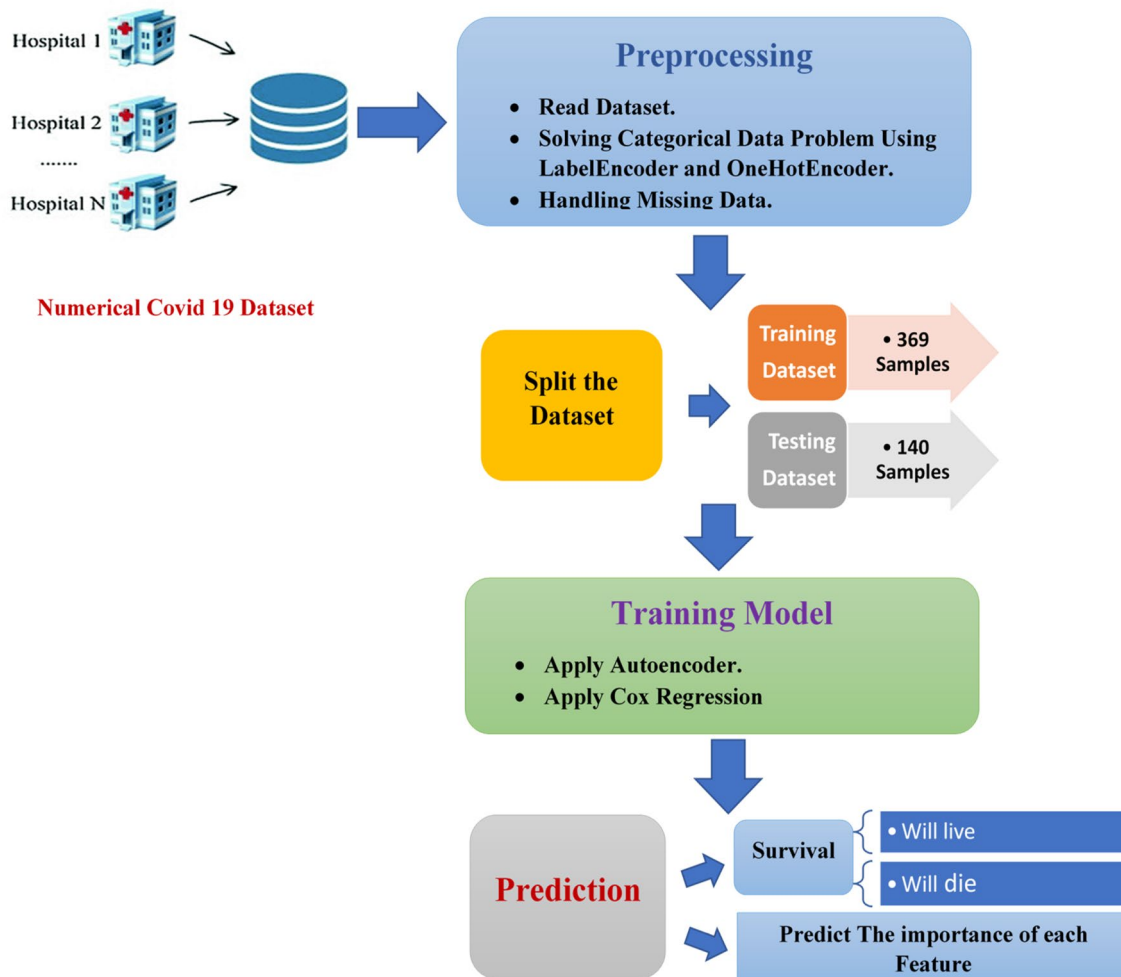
Hospital 1

Hospital 2

.......

Hospital N

Numerical Covid 19 Dataset

Preprocessing

- Read Dataset.
- Solving Categorical Data Problem Using LabelEncoder and OneHotEncoder.
- Handling Missing Data.

Split the Dataset

Training Dataset

• 369 Samples

Testing Dataset

• 140 Samples

Training Model

- Apply Autoencoder.
- Apply Cox Regression

Prediction

Survival

• Will live

• Will die

Predict The importance of each Feature